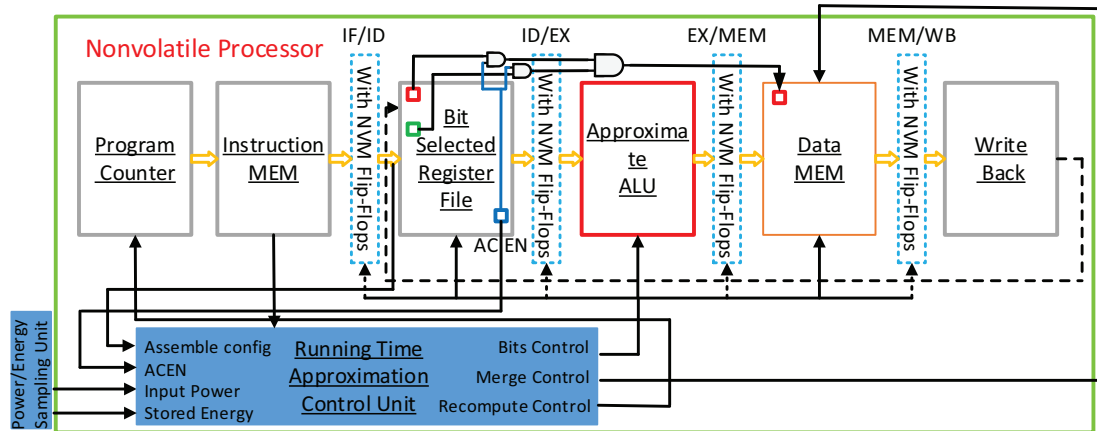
Nonvolatile Processor

IF/ID

ID/EX

EX/MEM

MEM/WB

Program Counter

Instruction MEM

With NVM Flip-Flops

Bit Selected Register File

With NVM Flip-Flops

Approximate ALU

With NVM Flip-Flops

Data MEM

With NVM Flip-Flops

Write Back

ACEN

Power/Energy Sampling Unit

Assemble config

ACEN

Input Power

Stored Energy

Running Time Approximation Control Unit

Bits Control

Merge Control

Recompute Control